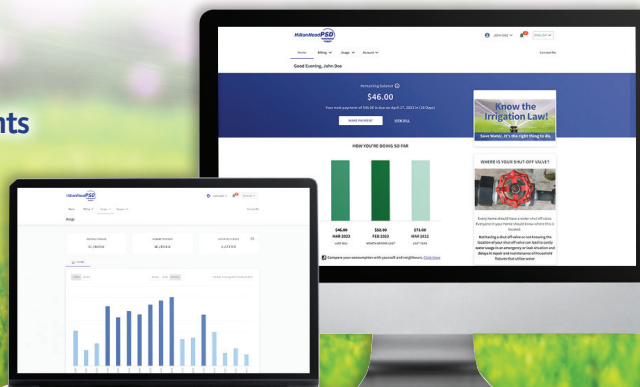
nts

HiltonHeadPSD

Home Billing Usage Account

JOHN DOE ENGLISH

Contact Us

Good Evening, John Doe

Remaining Balance

$46.00

Your next payment of $46.00 is due on April 27, 2023 in (20 Days)

MAKE PAYMENT VIEW BILL

HOW YOU'RE DOING SO FAR

$46.00 MAR 2023 LAST BILL

$52.00 FEB 2023 MONTH BEFORE LAST

$74.00 MAR 2022 LAST YEAR

Compare your consumption with yourself and neighbors. Click Here

Know the Irrigation Law!

Save Water. It's the right thing to do.

WHERE IS YOUR SHUT-OFF VALVE?

Every home should have a water shut-off valve. Everyone in your home should know where this is located.

Not having a shut-off valve or not knowing the location of your shut-off valve can lead to costly water usage in an emergency or leak situation and delays in repair and maintenance of household fixtures that utilize water.

HiltonHeadPSD

Usage

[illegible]